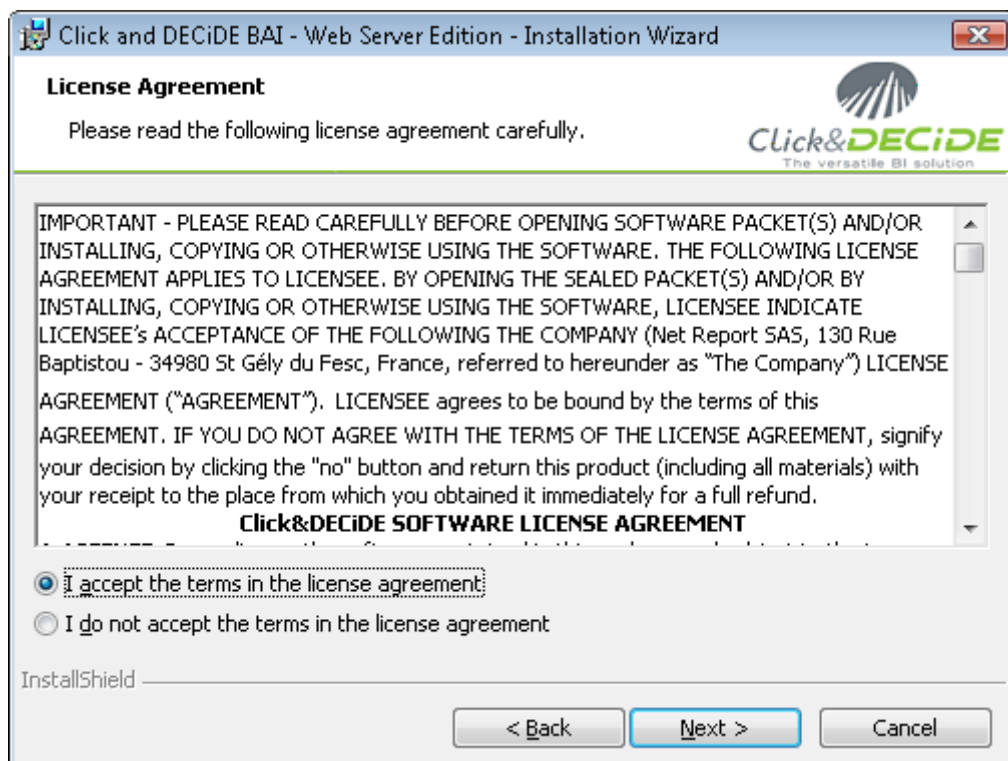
Click and DECiDE BAI - Web Server Edition - Installation Wizard

License Agreement

Please read the following license agreement carefully.

Click&DECiDE
The versatile BI solution

IMPORTANT - PLEASE READ CAREFULLY BEFORE OPENING SOFTWARE PACKET(S) AND/OR INSTALLING, COPYING OR OTHERWISE USING THE SOFTWARE. THE FOLLOWING LICENSE AGREEMENT APPLIES TO LICENSEE. BY OPENING THE SEALED PACKET(S) AND/OR BY INSTALLING, COPYING OR OTHERWISE USING THE SOFTWARE, LICENSEE INDICATE LICENSEE's ACCEPTANCE OF THE FOLLOWING THE COMPANY (Net Report SAS, 130 Rue Baptistou - 34980 St Gély du Fesc, France, referred to hereunder as "The Company") LICENSE AGREEMENT ("AGREEMENT"). LICENSEE agrees to be bound by the terms of this AGREEMENT. IF YOU DO NOT AGREE WITH THE TERMS OF THE LICENSE AGREEMENT, signify your decision by clicking the "no" button and return this product (including all materials) with your receipt to the place from which you obtained it immediately for a full refund.

Click&DECiDE SOFTWARE LICENSE AGREEMENT

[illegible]

I accept the terms in the license agreement

I do not accept the terms in the license agreement

InstallShield

< Back

Next >

Cancel